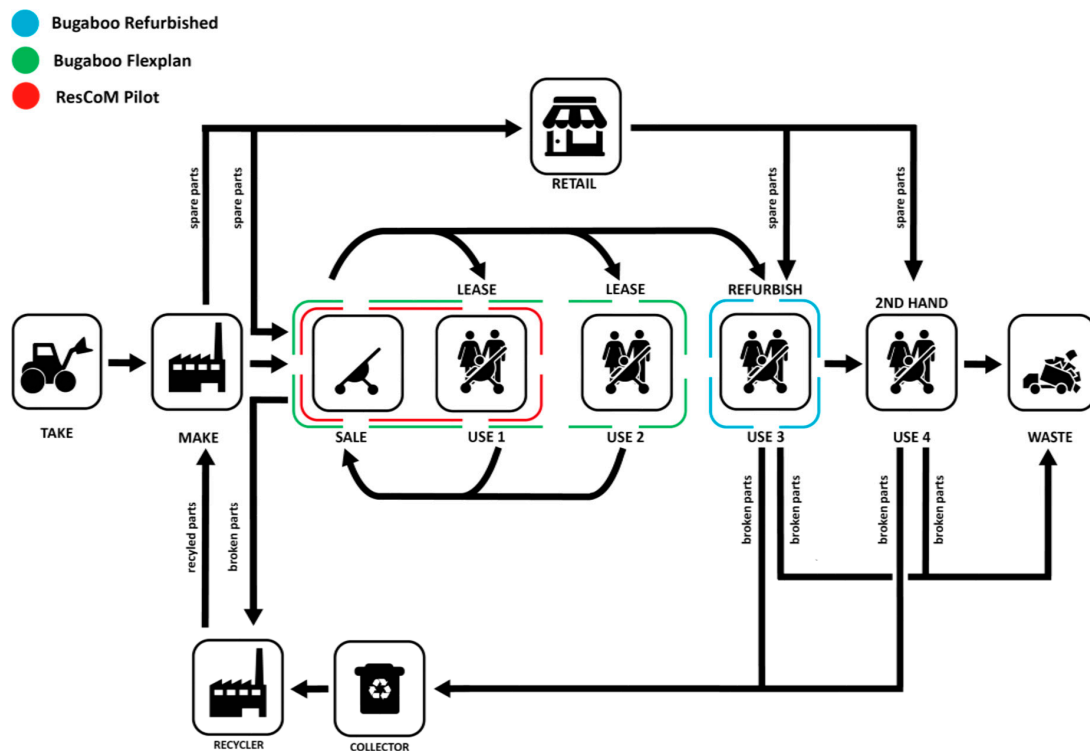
Bugaboo Refurbished
Bugaboo Flexplan
ResCoM Pilot

RETAIL
spare parts
spare parts
spare parts
spare parts

LEASE
LEASE
REFURBISH
2ND HAND

TAKE
MAKE
SALE
USE 1
USE 2
USE 3
USE 4
WASTE

recyled parts
broken parts
broken parts
broken parts
broken parts
broken parts

RECYCLER
COLLECTOR